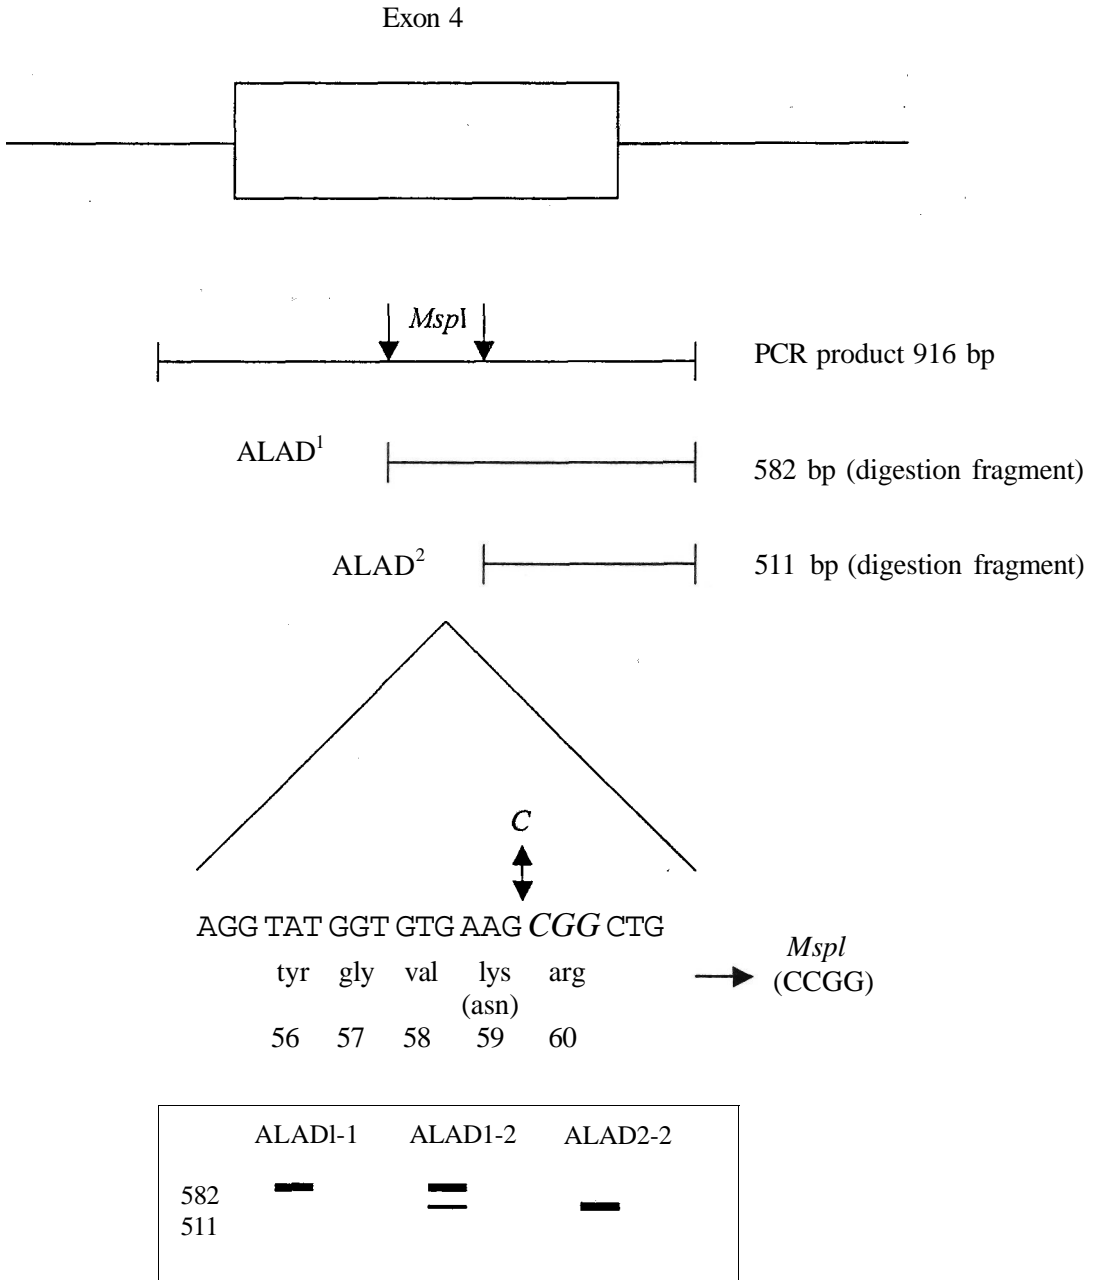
Exon 4

*Msp*I

PCR product 916 bp

ALAD$^1$

582 bp (digestion fragment)

ALAD$^2$

511 bp (digestion fragment)

*C*

AGG TAT GGT GTG AAG *CGG* CTG

tyr gly val lys arg
(asn)

56 57 58 59 60

*Mspl* (CCGG)

ALADl-1 ALAD1-2 ALAD2-2

582
511